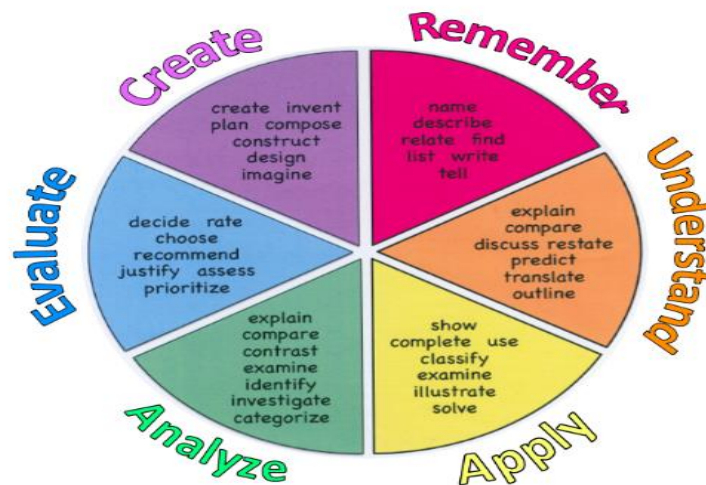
Remember

name
describe
relate find
list write
tell

Understand

explain
compare
discuss restate
predict
translate
outline

Apply

show
complete use
classify
examine
illustrate
solve

Analyze

explain
compare
contrast
examine
identify
investigate
categorize

Evaluate

decide rate
choose
recommend
justify assess
prioritize

Create

create invent
plan compose
construct
design
imagine